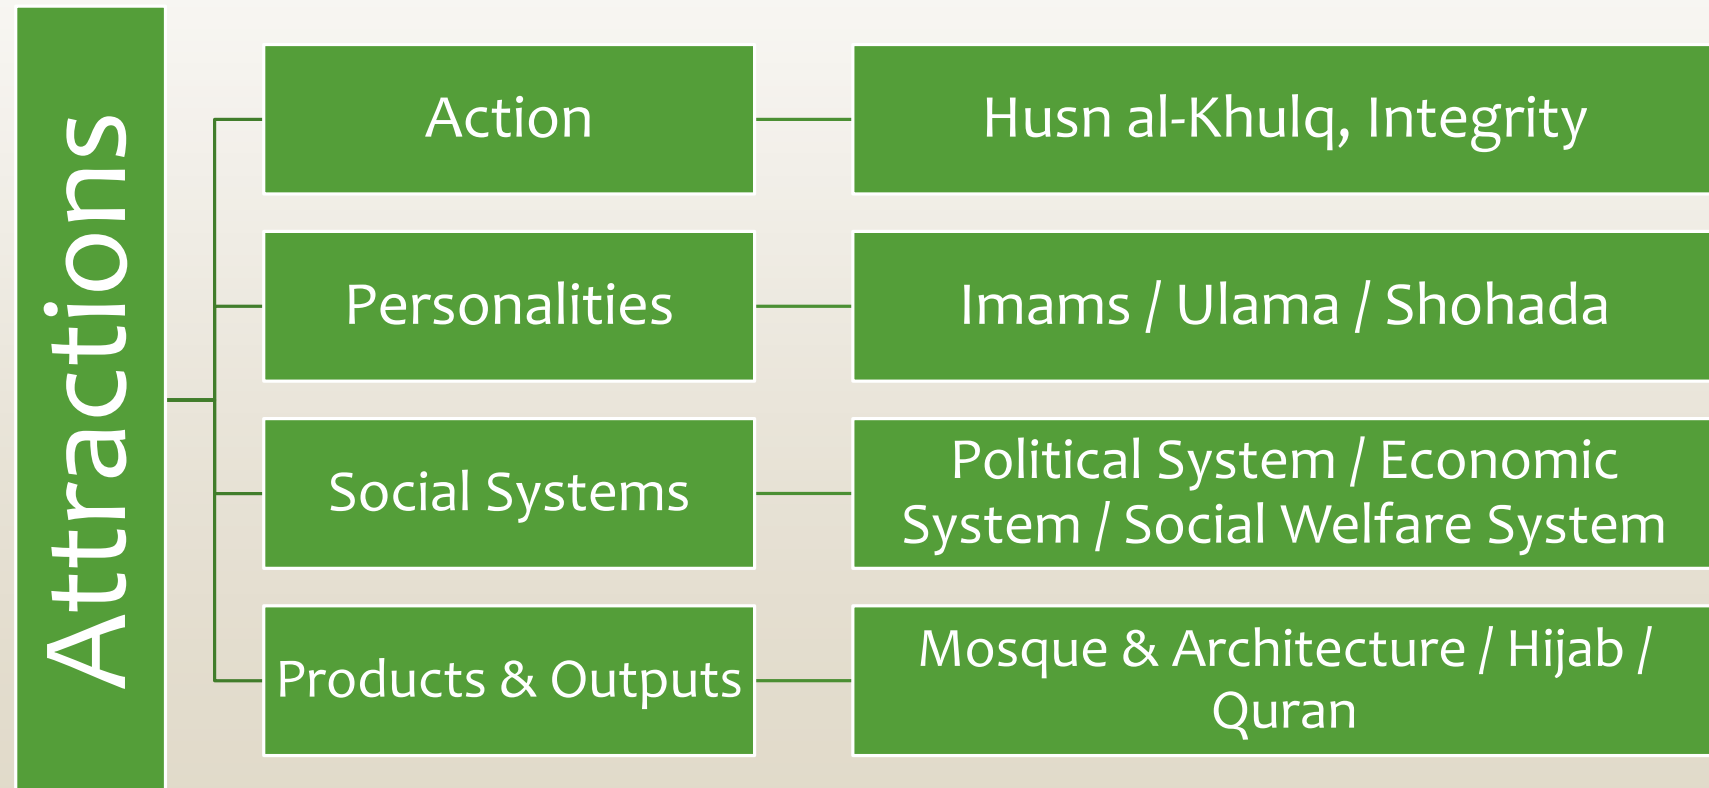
Attractions

Action

Husn al-Khulq, Integrity

Personalities

Imams / Ulama / Shohada

Social Systems

Political System / Economic System / Social Welfare System

Products & Outputs

Mosque & Architecture / Hijab / Quran